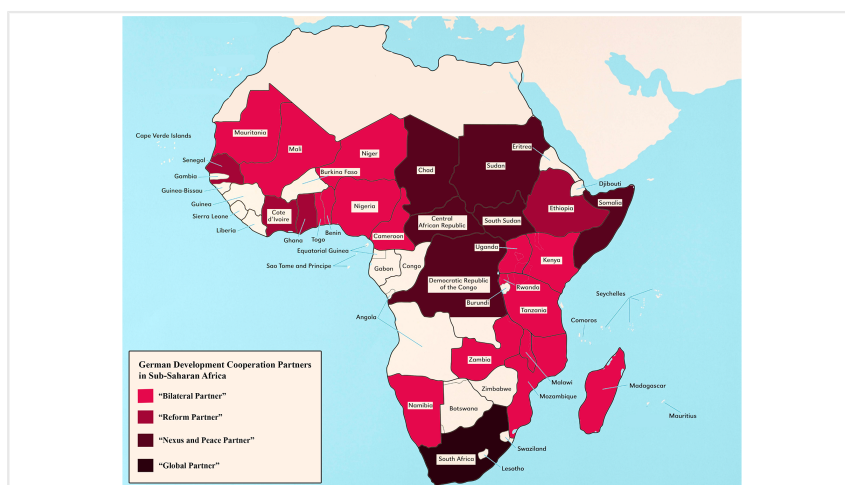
Cape Verde Islands
Mauritania
Mali
Niger
Chad
Sudan
Eritrea
Senegal
Gambia
Guinea Bissau
Guinea
Sierra Leone
Liberia
Burkina Faso
Djibouti
Somalia
Ethiopia
Nigeria
Cote d'Ivoire
Ghana
Togo
Benin
Central African Republic
South Sudan
Cameroon
Equatorial Guinea
Sao Tome and Principe
Gabon
Congo
Uganda
Kenya
Democratic Republic of the Congo
Rwanda
Burundi
Tanzania
Seychelles
Comoros
Angola
Zambia
Malawi
Mozambique
Madagascar
Mauritius
Zimbabwe
Namibia
Botswana
Swaziland
South Africa
Lesotho

German Development Cooperation Partners in Sub-Saharan Africa
"Bilateral Partner"
"Reform Partner"
"Nexus and Peace Partner"
"Global Partner"